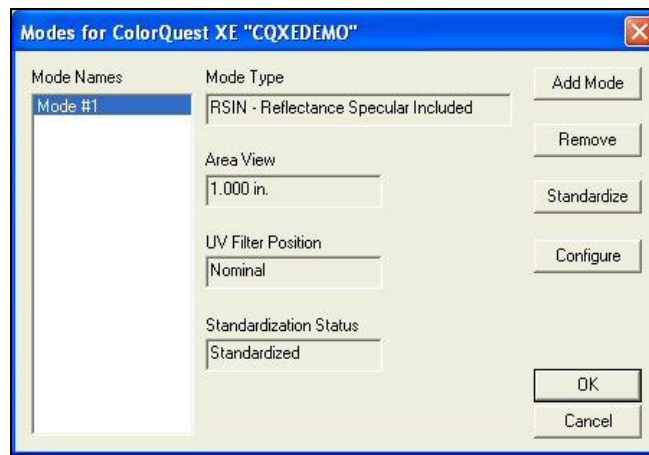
Modes for ColorQuest XE "CQXEDEMO"

Mode Names

Mode #1

Mode Type

RSIN - Reflectance Specular Included

Area View

1.000 in.

UV Filter Position

Nominal

Standardization Status

Standardized

Add Mode

Remove

Standardize

Configure

OK

Cancel